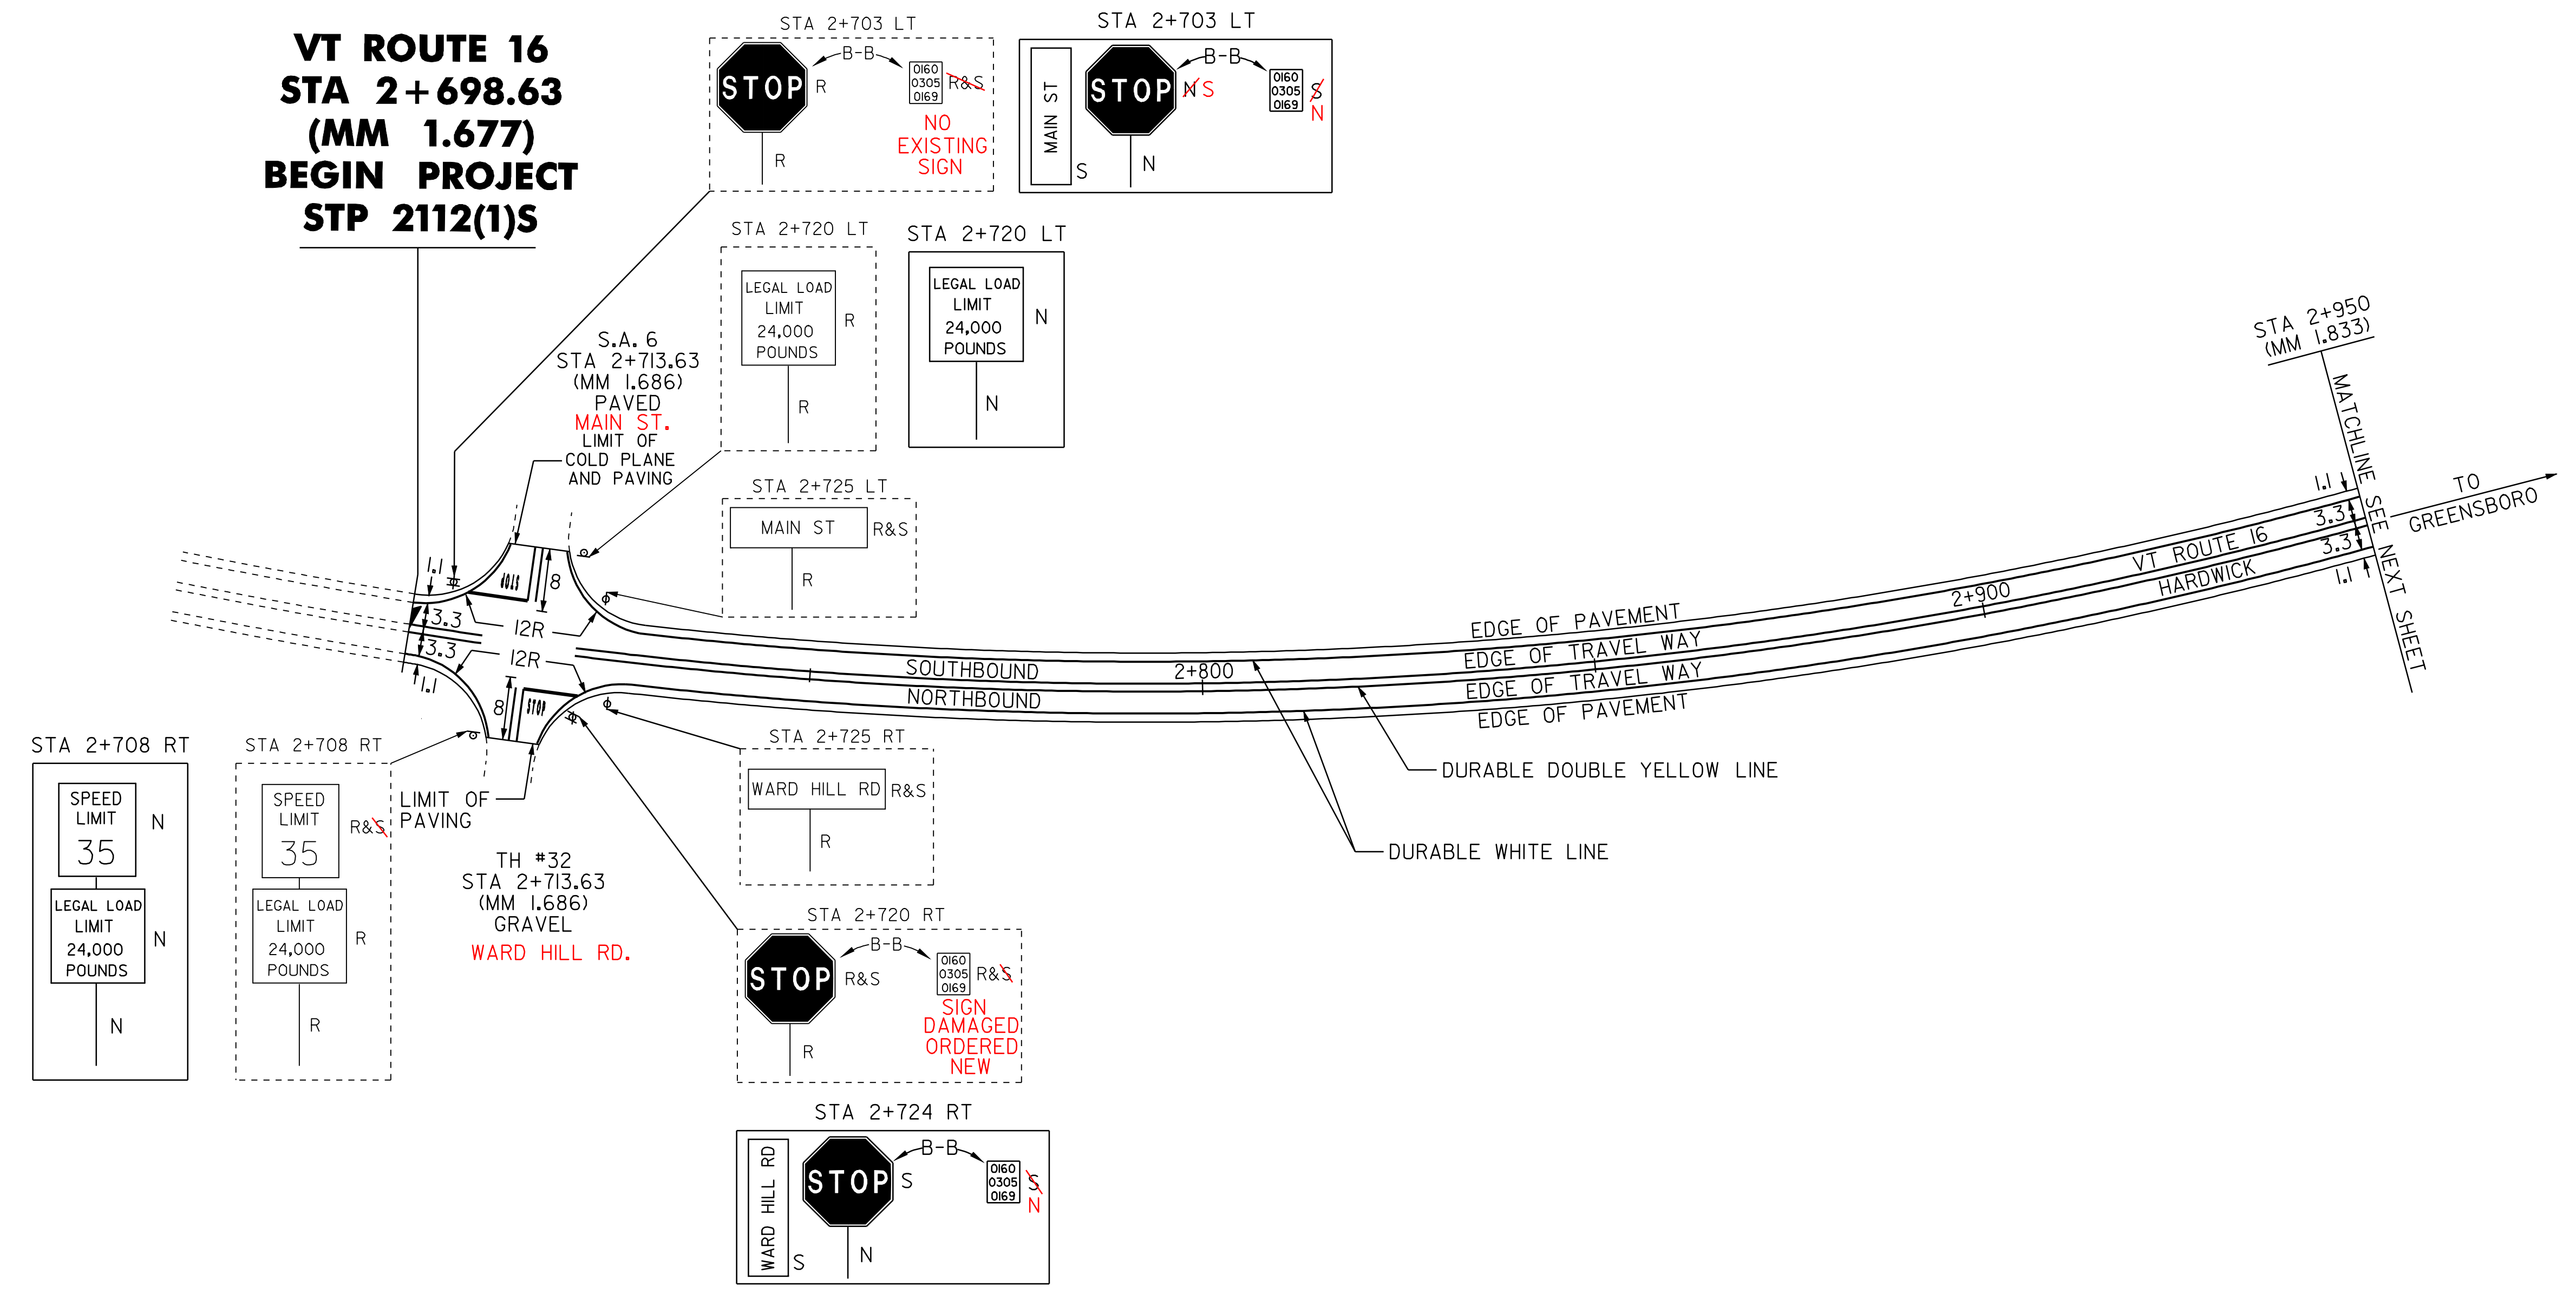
VT ROUTE 16
STA 2+698.63
(MM 1.677)
BEGIN PROJECT
STP 2112(1)S

STA 2+703 LT
STOP R
B-B
0160
0305
0169
R&S
NO EXISTING SIGN
R

STA 2+703 LT
MAIN ST
S
STOP
N S
B-B
0160
0305
0169
S
N
N

STA 2+720 LT
LEGAL LOAD LIMIT 24,000 POUNDS
R
R

STA 2+720 LT
LEGAL LOAD LIMIT 24,000 POUNDS
N
N

S.A. 6
STA 2+713.63
(MM 1.686)
PAVED
MAIN ST.
LIMIT OF COLD PLANE AND PAVING

STA 2+725 LT
MAIN ST
R&S
R

STA 2+950
(MM 1.833)
MATCHLINE SEE NEXT SHEET
TO GREENSBORO
VT ROUTE 16
HARDWICK
1.1
3.3
3.3
1.1
2+900
EDGE OF PAVEMENT
EDGE OF TRAVEL WAY
EDGE OF TRAVEL WAY
EDGE OF PAVEMENT
2+800
SOUTHBOUND
NORTHBOUND
1.1
3.3
3.3
1.1
12R
12R
8
8
STOP
STOP

DURABLE DOUBLE YELLOW LINE
DURABLE WHITE LINE

STA 2+708 RT
SPEED LIMIT 35
N
LEGAL LOAD LIMIT 24,000 POUNDS
N
N

STA 2+708 RT
SPEED LIMIT 35
R&S
LEGAL LOAD LIMIT 24,000 POUNDS
R
R

LIMIT OF PAVING

TH #32
STA 2+713.63
(MM 1.686)
GRAVEL
WARD HILL RD.

STA 2+725 RT
WARD HILL RD
R&S
R

STA 2+720 RT
STOP
R&S
B-B
0160
0305
0169
R&S
SIGN DAMAGED ORDERED NEW
R

STA 2+724 RT
WARD HILL RD
S
STOP
S
B-B
0160
0305
0169
S
N
N